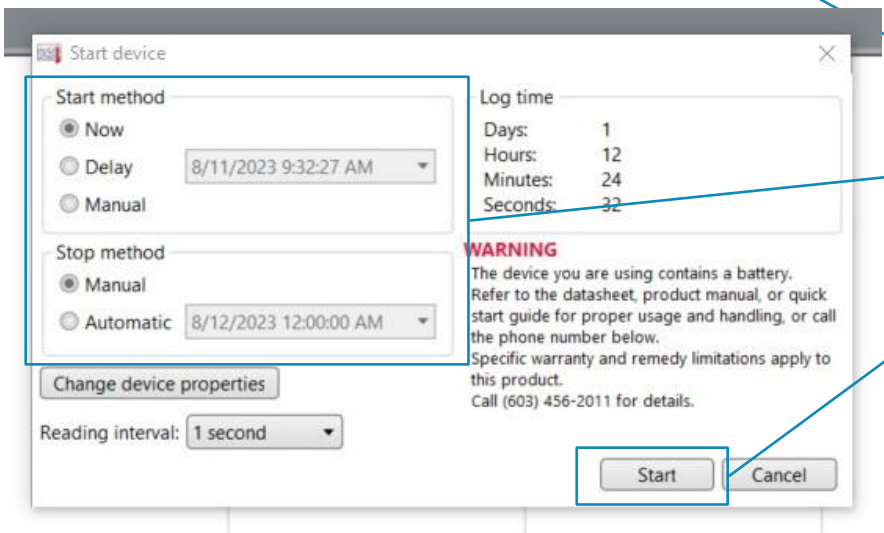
Start device

Start method
Now
Delay 8/11/2023 9:32:27 AM
Manual

Stop method
Manual
Automatic 8/12/2023 12:00:00 AM

Change device properties

Reading interval: 1 second

Log time
Days: 1
Hours: 12
Minutes: 24
Seconds: 32

WARNING
The device you are using contains a battery. Refer to the datasheet, product manual, or quick start guide for proper usage and handling, or call the phone number below.
Specific warranty and remedy limitations apply to this product.
Call (603) 456-2011 for details.

Start
Cancel